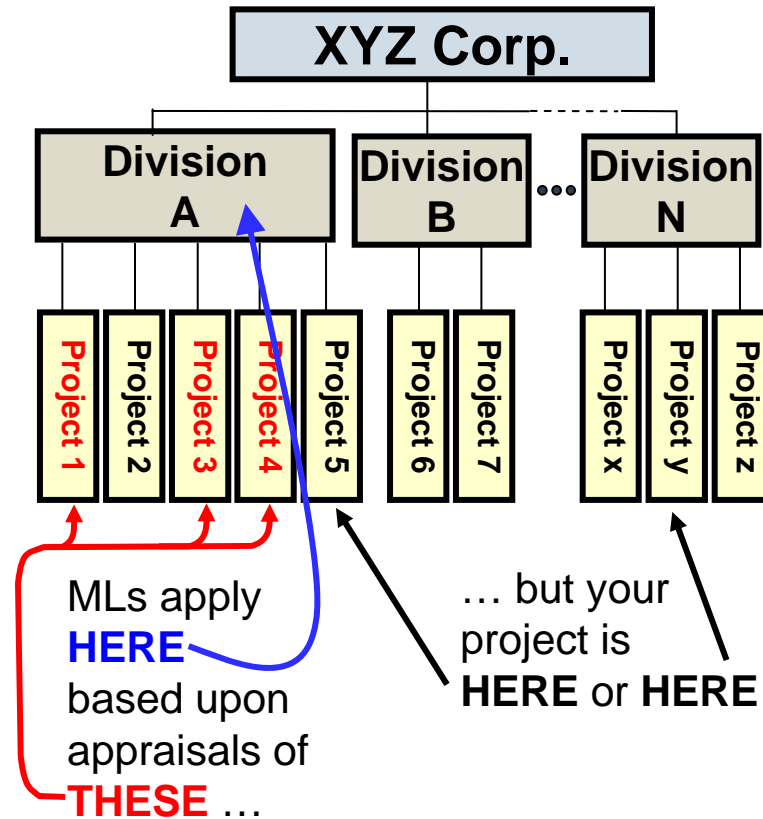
XYZ Corp.

Division A

Division B

Division N

Project 1

Project 2

Project 3

Project 4

Project 5

Project 6

Project 7

Project x

Project y

Project z

MLs apply HERE based upon appraisals of THESE …

… but your project is HERE or HERE